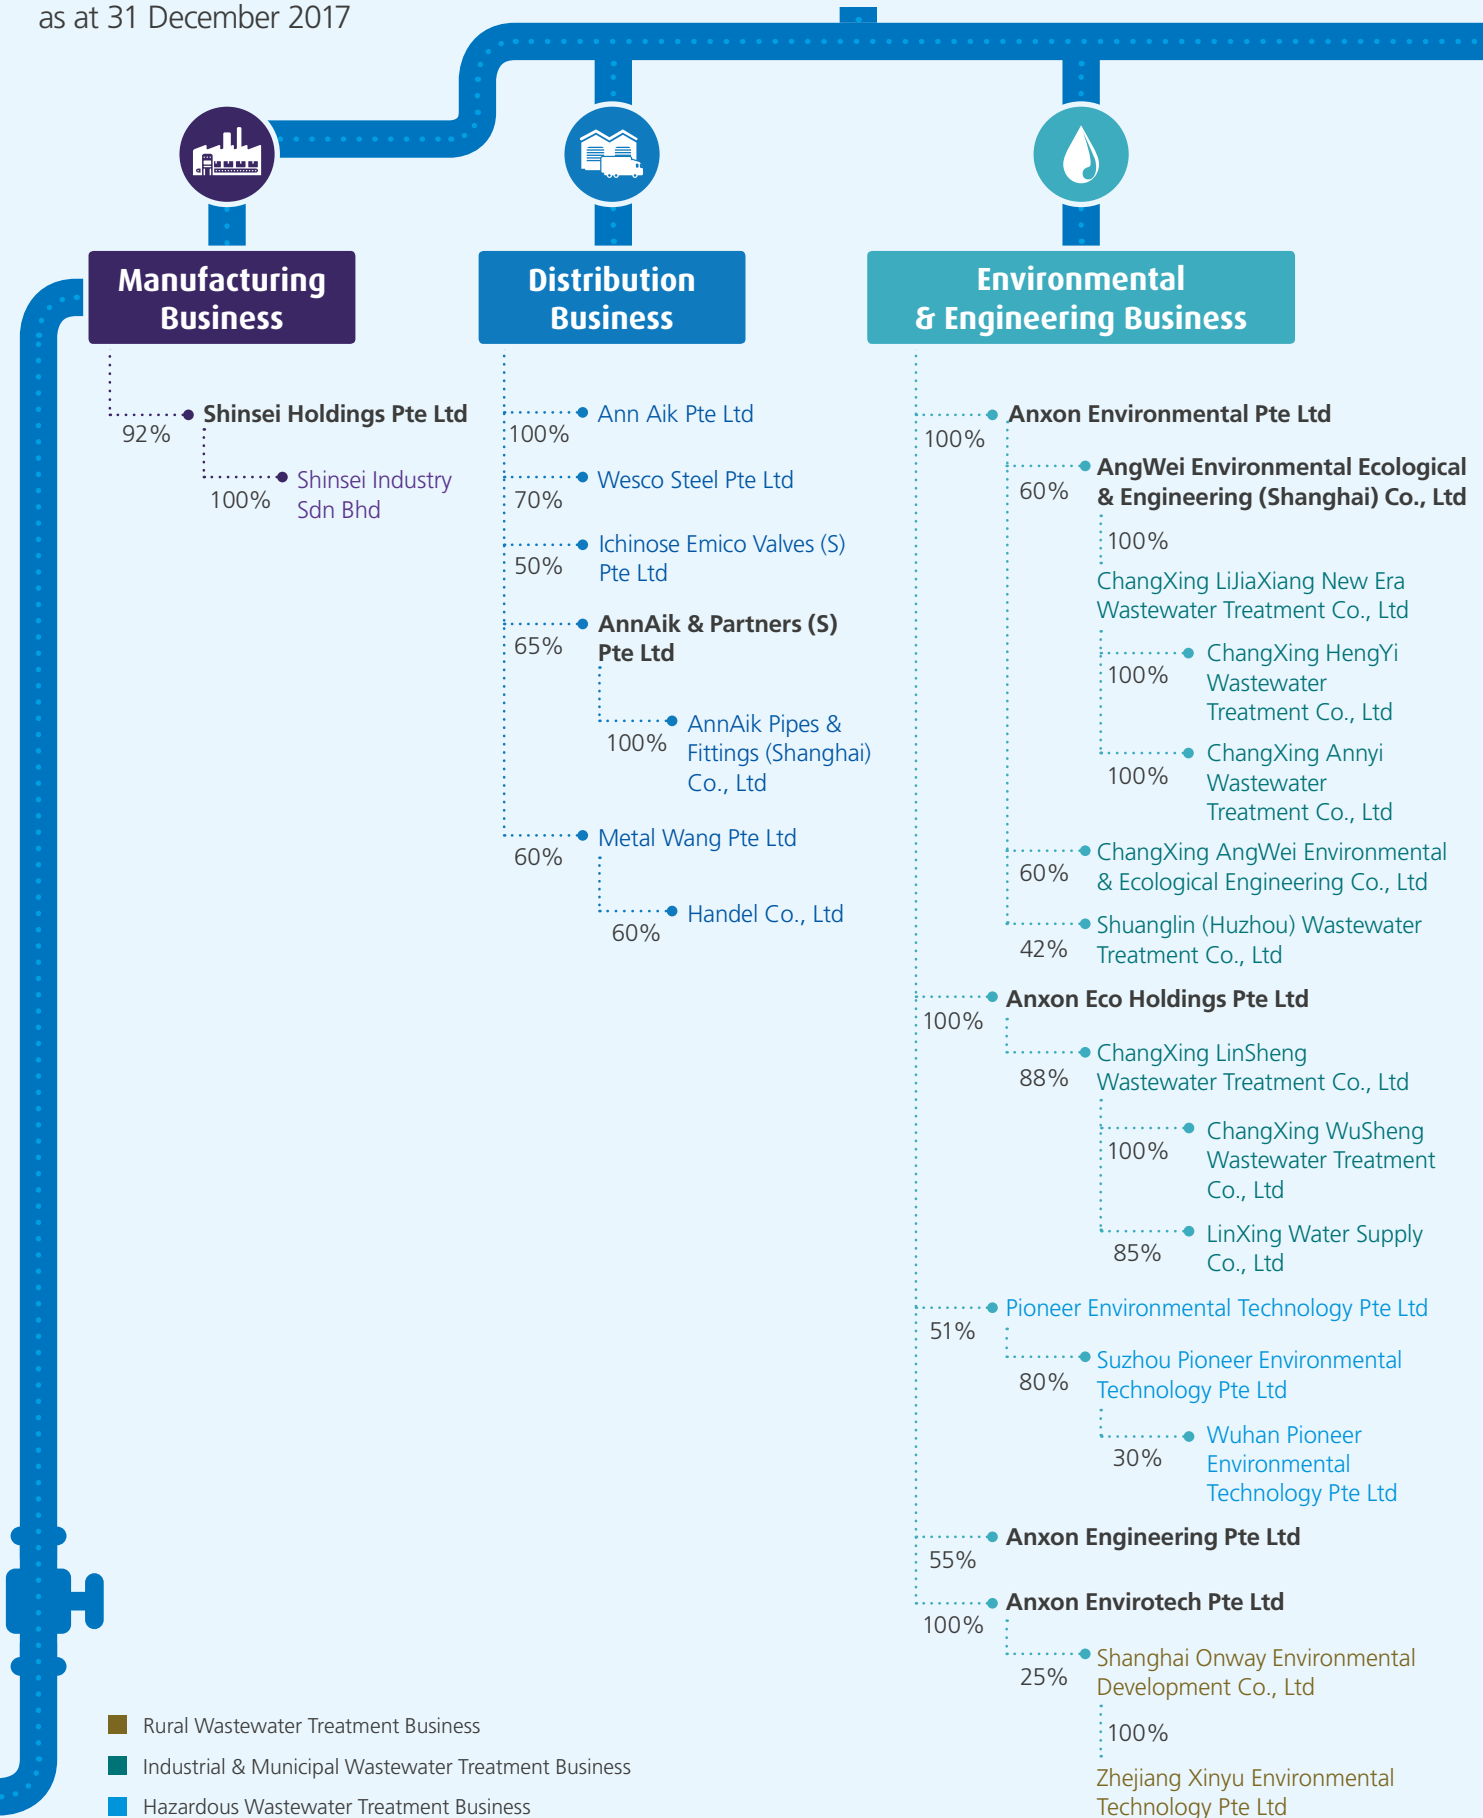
as at 31 December 2017

Manufacturing Business

Shinsei Holdings Pte Ltd
92%

Shinsei Industry Sdn Bhd
100%

Distribution Business

Ann Aik Pte Ltd
100%

Wesco Steel Pte Ltd
70%

Ichinose Emico Valves (S) Pte Ltd
50%

AnnAik & Partners (S) Pte Ltd
65%

AnnAik Pipes & Fittings (Shanghai) Co., Ltd
100%

Metal Wang Pte Ltd
60%

Handel Co., Ltd
60%

Environmental & Engineering Business

Anxon Environmental Pte Ltd
100%

AngWei Environmental Ecological & Engineering (Shanghai) Co., Ltd
60%

100%
ChangXing LiJiaXiang New Era Wastewater Treatment Co., Ltd

ChangXing HengYi Wastewater Treatment Co., Ltd
100%

ChangXing Annyi Wastewater Treatment Co., Ltd
100%

ChangXing AngWei Environmental & Ecological Engineering Co., Ltd
60%

Shuanglin (Huzhou) Wastewater Treatment Co., Ltd
42%

Anxon Eco Holdings Pte Ltd
100%

ChangXing LinSheng Wastewater Treatment Co., Ltd
88%

ChangXing WuSheng Wastewater Treatment Co., Ltd
100%

LinXing Water Supply Co., Ltd
85%

Pioneer Environmental Technology Pte Ltd
51%

Suzhou Pioneer Environmental Technology Pte Ltd
80%

Wuhan Pioneer Environmental Technology Pte Ltd
30%

Anxon Engineering Pte Ltd
55%

Anxon Envirotech Pte Ltd
100%

Shanghai Onway Environmental Development Co., Ltd
25%

100%
Zhejiang Xinyu Environmental Technology Pte Ltd

Rural Wastewater Treatment Business
Industrial & Municipal Wastewater Treatment Business
Hazardous Wastewater Treatment Business